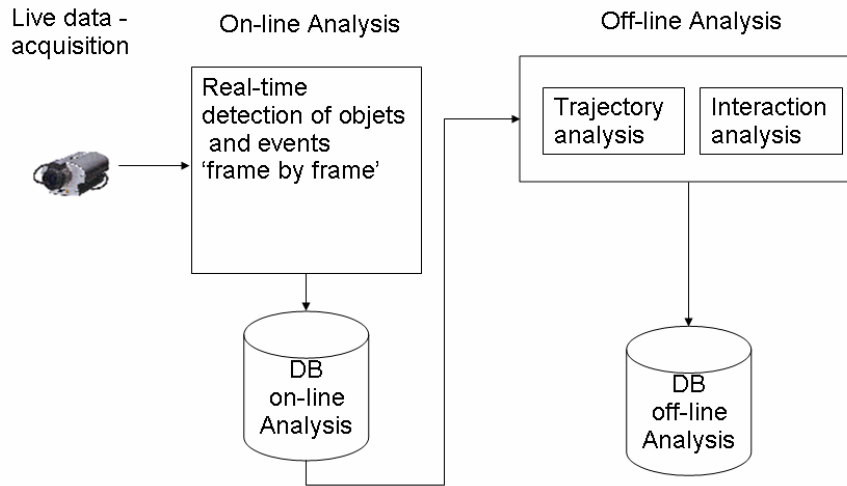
Live data - acquisition

On-line Analysis

Off-line Analysis

Real-time detection of objets and events 'frame by frame'

Trajectory analysis

Interaction analysis

DB on-line Analysis

DB off-line Analysis